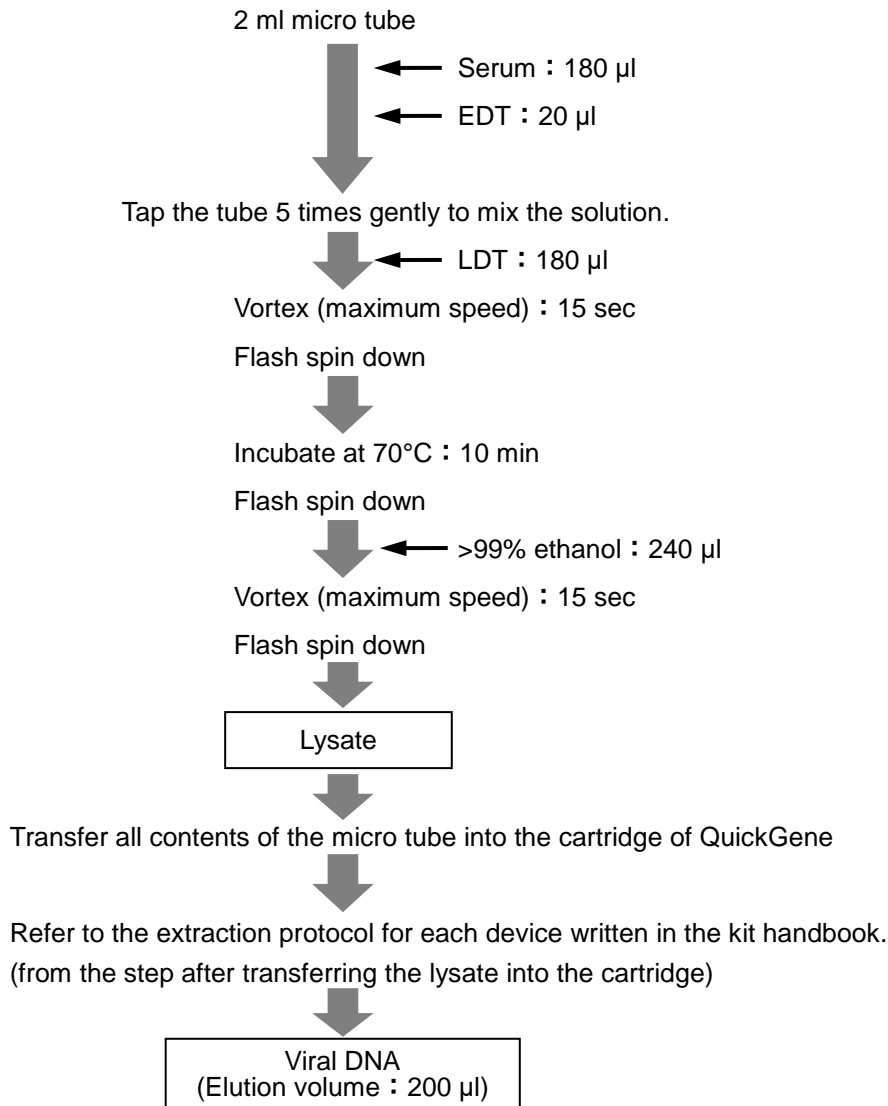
2 ml micro tube

Serum：180 µl

EDT：20 µl

Tap the tube 5 times gently to mix the solution.

LDT：180 µl

Vortex (maximum speed)：15 sec

Flash spin down

Incubate at 70°C：10 min

Flash spin down

>99% ethanol：240 µl

Vortex (maximum speed)：15 sec

Flash spin down

Lysate

Transfer all contents of the micro tube into the cartridge of QuickGene

Refer to the extraction protocol for each device written in the kit handbook. (from the step after transferring the lysate into the cartridge)

Viral DNA
(Elution volume：200 µl)